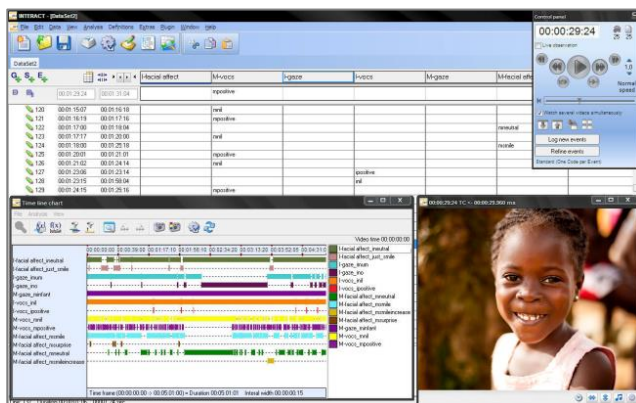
INTERACT - [DataSet2]
File Edit Data View Analysis Definitions Extras Plugin Window Help
DataSet2

| | | | I-facial affect | M-vocs | I-gaze | I-vocs | M-gaze | M-facial affe |
|---|---|---|---|---|---|---|---|---|
| | 00:01:29:24 | 00:01:31:04 | | mpositive | | | | |
| 120 | 00:01:15:07 | 00:01:16:18 | | mnil | | | | |
| 121 | 00:01:16:19 | 00:01:17:16 | | mpositive | | | | |
| 122 | 00:01:17:00 | 00:01:18:04 | | | | | | mneutral |
| 123 | 00:01:17:17 | 00:01:20:00 | | mnil | | | | |
| 124 | 00:01:18:00 | 00:01:25:18 | | | | | | msmile |
| 125 | 00:01:20:01 | 00:01:21:01 | | mpositive | | | | |
| 126 | 00:01:21:02 | 00:01:24:14 | | mnil | | | | |
| 127 | 00:01:23:06 | 00:01:23:14 | | | | ipositive | | |
| 128 | 00:01:23:15 | 00:01:58:04 | | | | inil | | |
| 129 | 00:01:24:15 | 00:01:25:16 | | mpositive | | | | |

Control panel
00:00:29:24
Live observation
1.0
Normal speed
Watch several videos simultaneously
Log new events
Refine events
Standard (One Code per Event)

Time line chart
File Analysis View
Video time 00:00:00:00
I-facial affect_neutral
I-facial affect_just_smile
I-gaze_imum
I-gaze_ino
M-gaze_minfant
I-vocs_inil
I-vocs_ipositive
M-vocs_mnil
M-vocs_mpositive
M-facial affect_msmile
M-facial affect_msurprise
M-facial affect_mneutral
M-facial affect_msmileincrease

I-facial affect_ineutral
I-facial affect_just_smile
I-gaze_imum
I-gaze_ino
I-vocs_inil
I-vocs_ipositive
M-facial affect_mneutral
M-facial affect_msmile
M-facial affect_msmileincrease
M-facial affect_msurprise
M-gaze_minfant
M-vocs_mnil
M-vocs_mpositive

Time frame (00:00:00:00 -> 00:05:01:00) = Duration 00:05:01:01 Interval width 00:00:00:15

00:00:29:24 TC <-> 00:00:29.960 ms